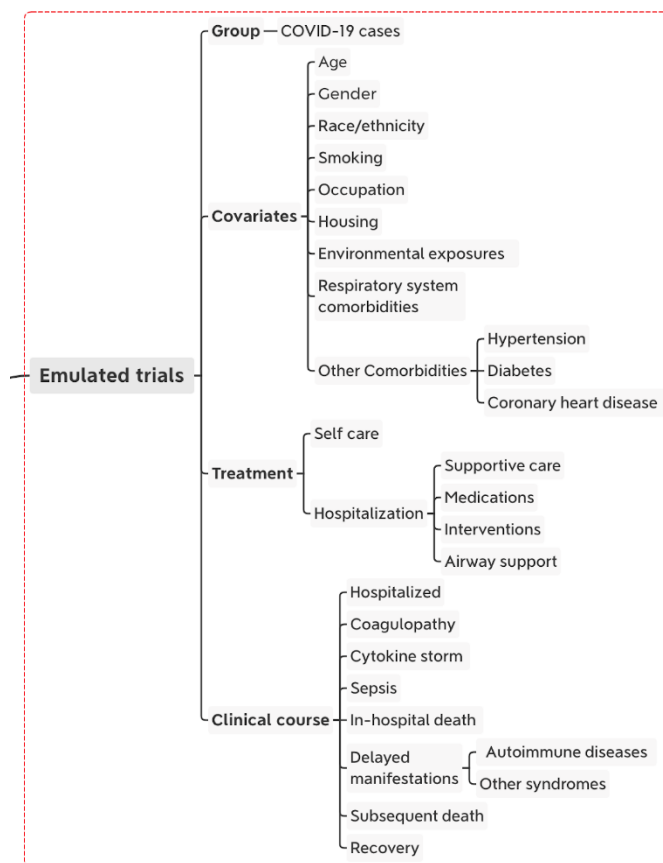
Emulated trials

Group
COVID-19 cases

Covariates
Age
Gender
Race/ethnicity
Smoking
Occupation
Housing
Environmental exposures
Respiratory system comorbidities
Other Comorbidities
Hypertension
Diabetes
Coronary heart disease

Treatment
Self care
Hospitalization
Supportive care
Medications
Interventions
Airway support

Clinical course
Hospitalized
Coagulopathy
Cytokine storm
Sepsis
In-hospital death
Delayed manifestations
Autoimmune diseases
Other syndromes
Subsequent death
Recovery